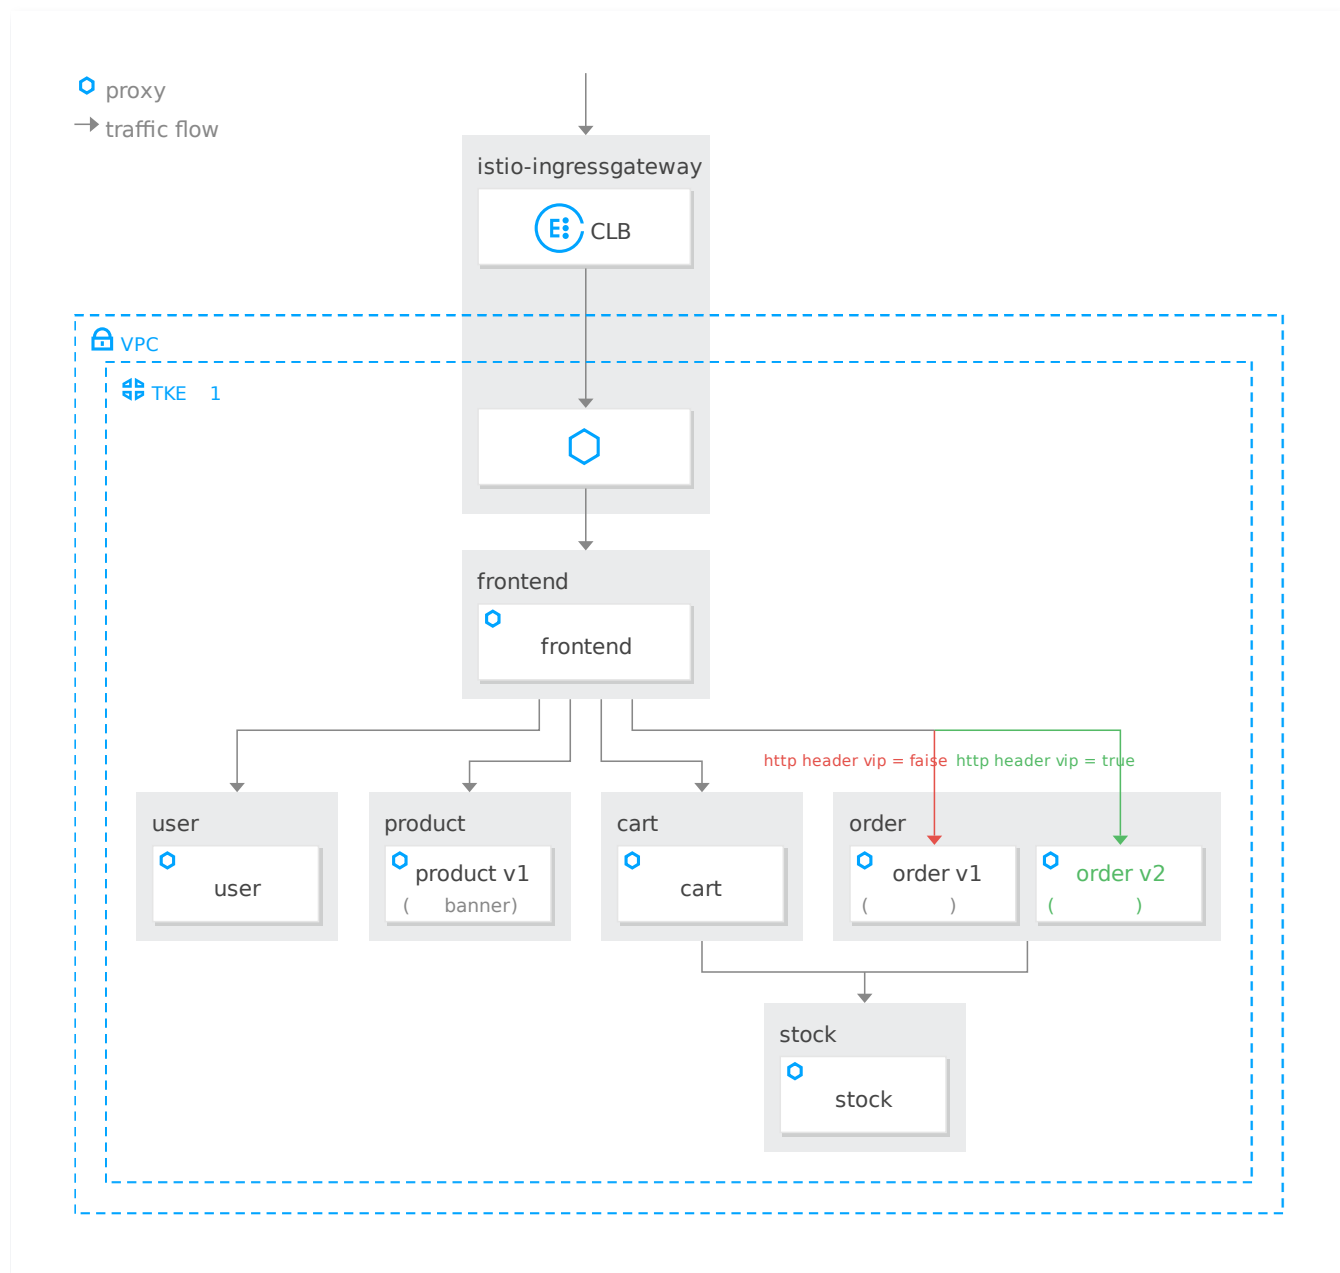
proxy
traffic flow

istio-ingressgateway
CLB

VPC
TKE 1

frontend
frontend

http header vip = false http header vip = true

user
user

product
product v1
( banner)

cart
cart

order
order v1
( )
order v2
( )

stock
stock